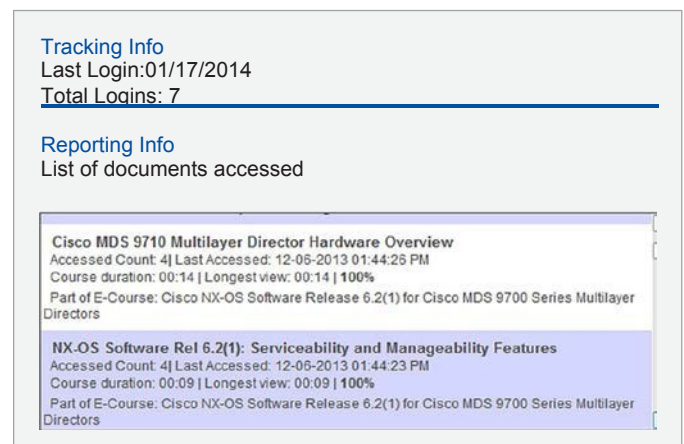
Tracking Info
Last Login:01/17/2014
Total Logins: 7

Reporting Info
List of documents accessed

Cisco MDS 9710 Multilayer Director Hardware Overview
Accessed Count: 4| Last Accessed: 12-06-2013 01:44:26 PM
Course duration: 00:14 | Longest view: 00:14 | 100%
Part of E-Course: Cisco NX-OS Software Release 6.2(1) for Cisco MDS 9700 Series Multilayer Directors

NX-OS Software Rel 6.2(1): Serviceability and Manageability Features
Accessed Count: 4| Last Accessed: 12-06-2013 01:44:23 PM
Course duration: 00:09 | Longest view: 00:09 | 100%
Part of E-Course: Cisco NX-OS Software Release 6.2(1) for Cisco MDS 9700 Series Multilayer Directors